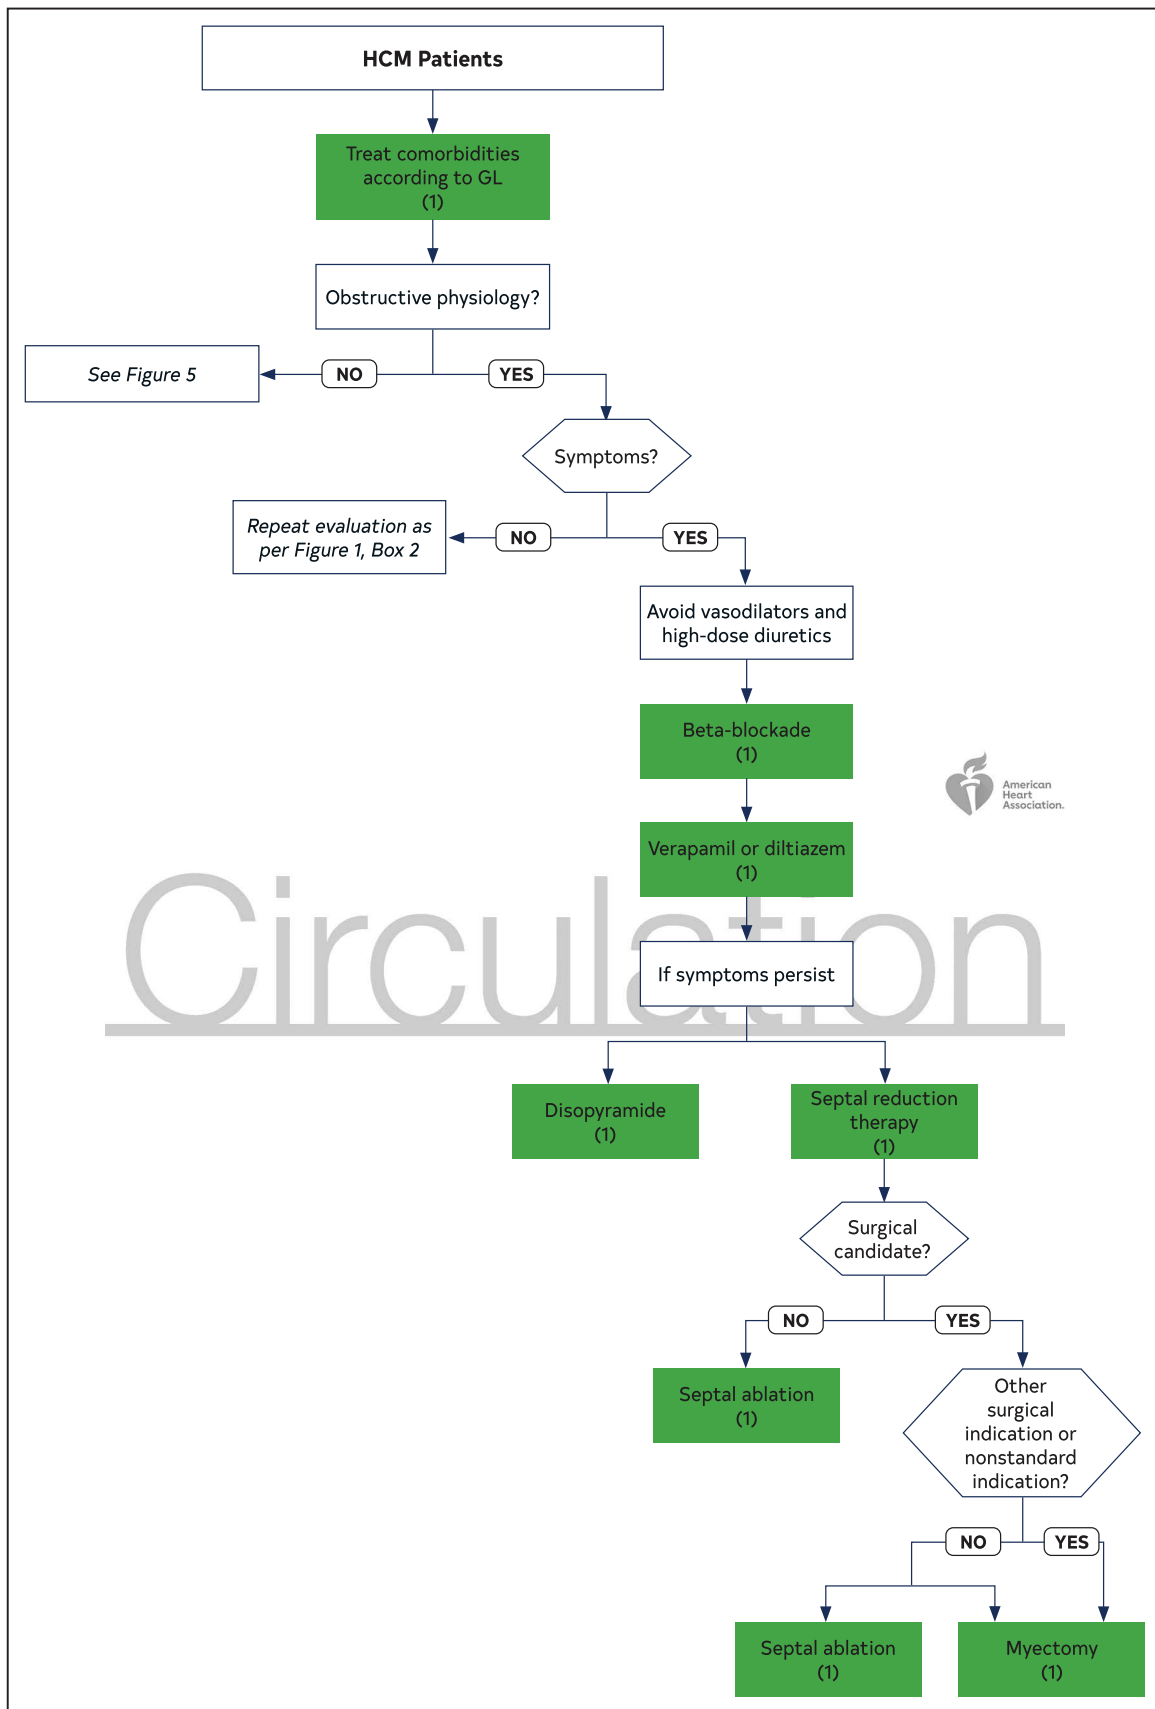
HCM Patients

Treat comorbidities according to GL (1)

Obstructive physiology?

See Figure 5

NO

YES

Symptoms?

Repeat evaluation as per Figure 1, Box 2

NO

YES

Avoid vasodilators and high-dose diuretics

Beta-blockade (1)

American Heart Association.

Verapamil or diltiazem (1)

Circulation

If symptoms persist

Disopyramide (1)

Septal reduction therapy (1)

Surgical candidate?

NO

YES

Septal ablation (1)

Other surgical indication or nonstandard indication?

NO

YES

Septal ablation (1)

Myectomy (1)